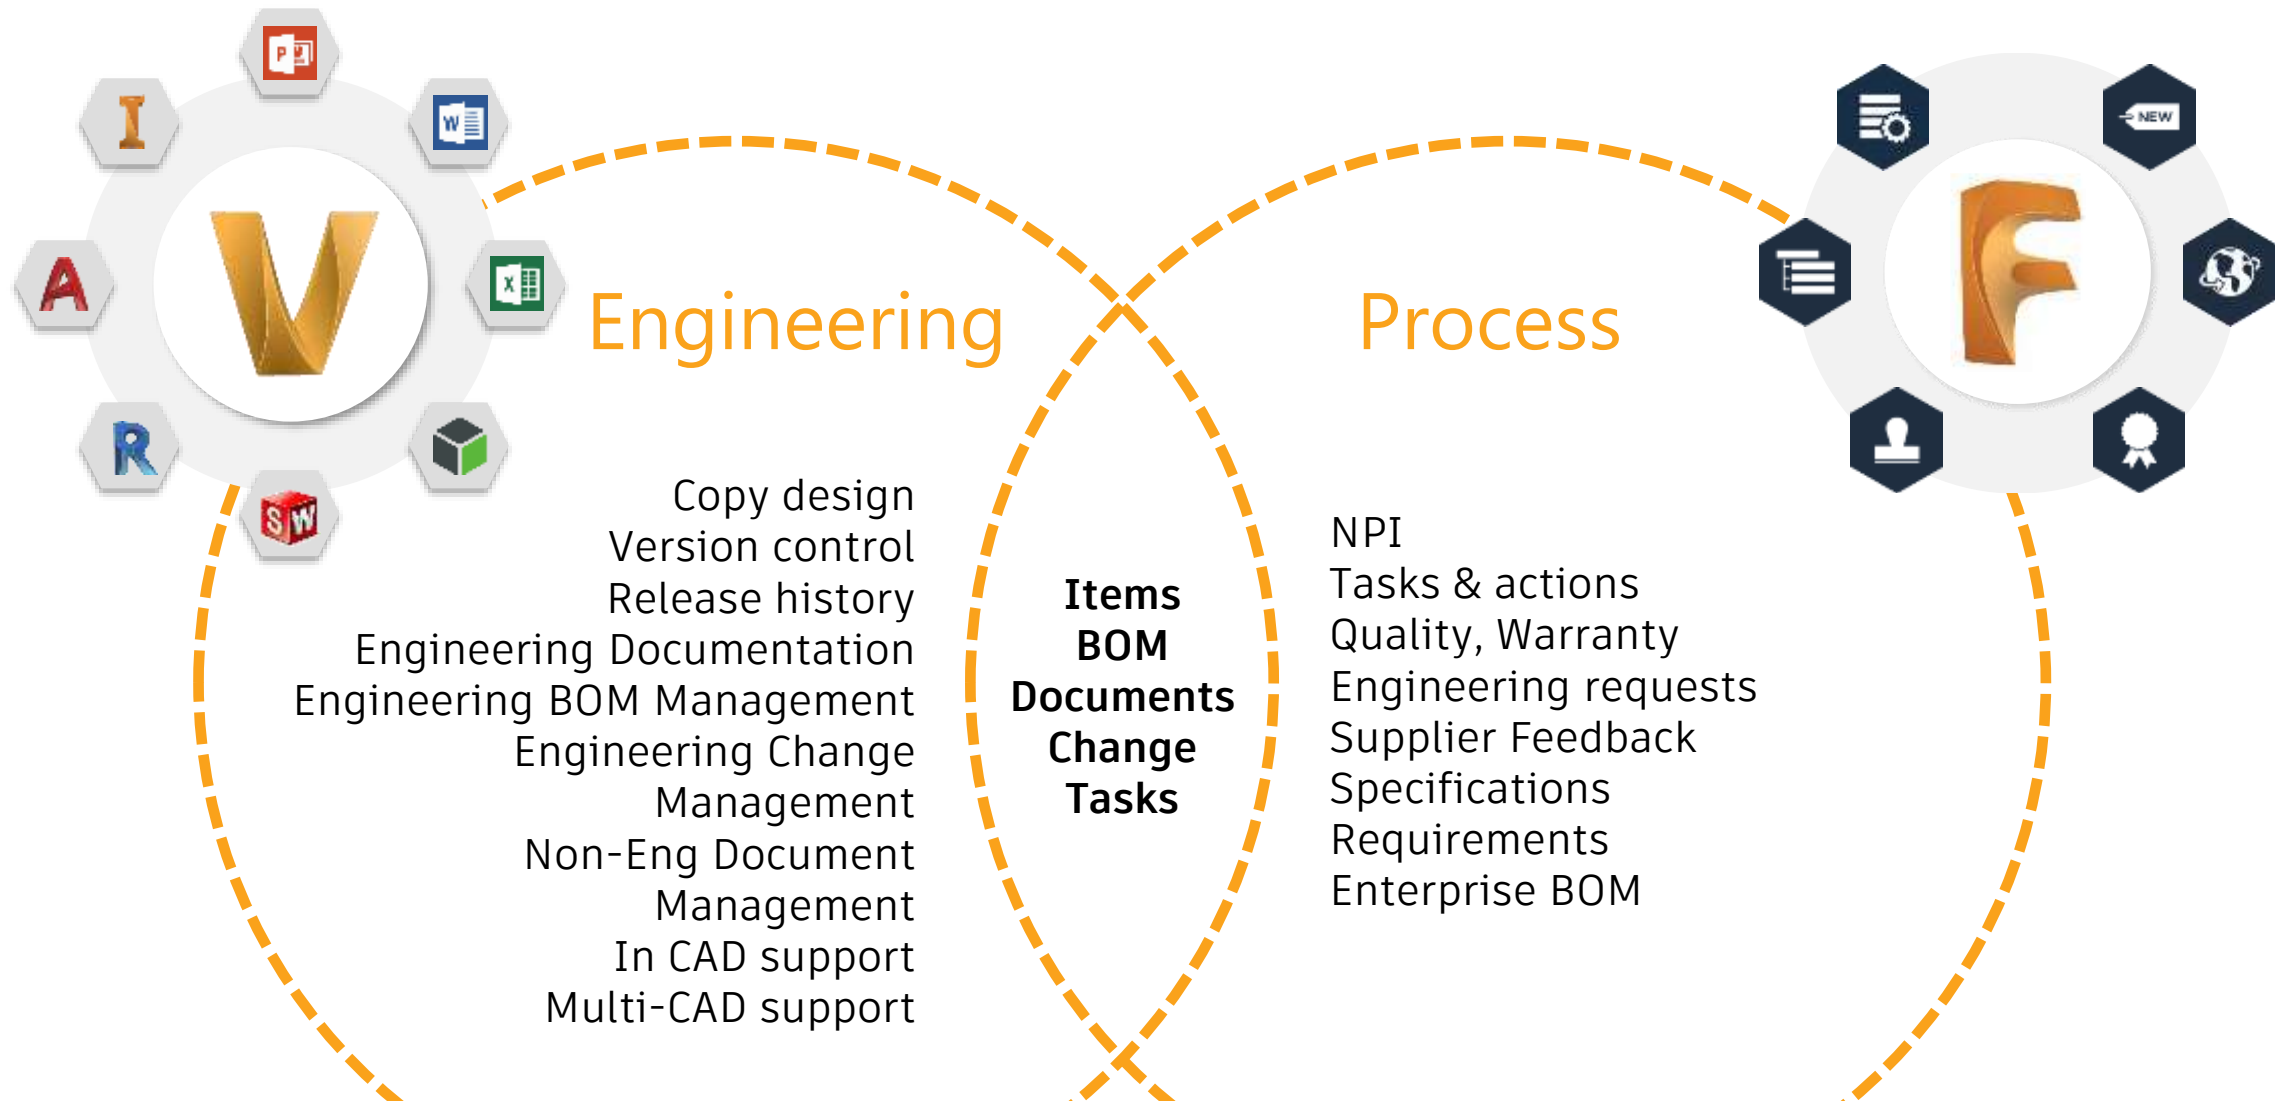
Engineering

Process

Copy design
Version control
Release history
Engineering Documentation
Engineering BOM Management
Engineering Change Management
Non-Eng Document Management
In CAD support
Multi-CAD support

Items
BOM
Documents
Change
Tasks

NPI
Tasks & actions
Quality, Warranty
Engineering requests
Supplier Feedback
Specifications
Requirements
Enterprise BOM

NEW